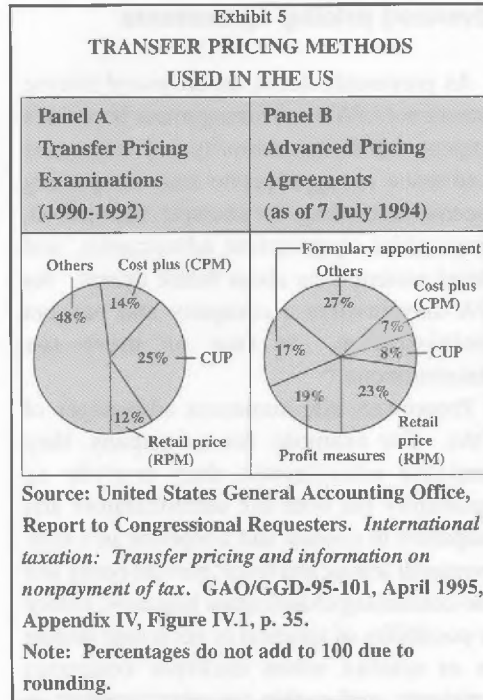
Exhibit 5
TRANSFER PRICING METHODS USED IN THE US

| Panel A Transfer Pricing Examinations (1990-1992) | Panel B Advanced Pricing Agreements (as of 7 July 1994) |
|---|---|

Others 48%
Cost plus (CPM) 14%
25% CUP
12% Retail price (RPM)

Formulary apportionment 17%
Others 27%
Cost plus (CPM) 7%
8% CUP
23% Retail price (RPM)
19% Profit measures

Source: United States General Accounting Office, Report to Congressional Requesters. *International taxation: Transfer pricing and information on nonpayment of tax*. GAO/GGD-95-101, April 1995, Appendix IV, Figure IV.1, p. 35.
Note: Percentages do not add to 100 due to rounding.